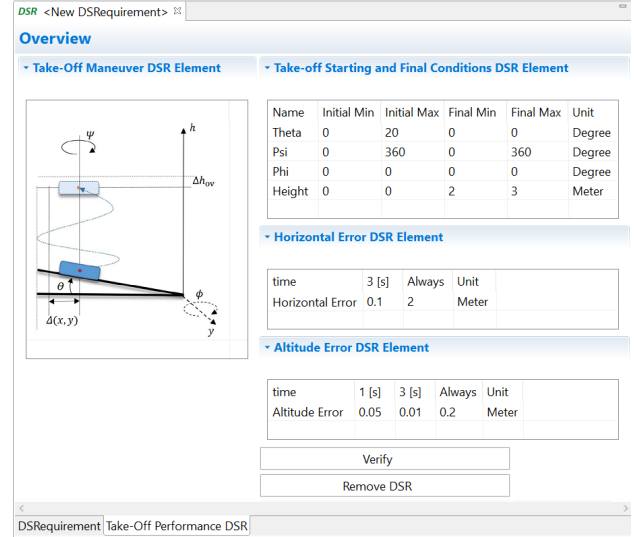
DSR <New DSRequirement> ⊠

Overview

Take-Off Maneuver DSR Element

$\psi$

$h$

$\Delta h_{ov}$

$\theta$

$\phi$

$\Delta(x, y)$

$y$

Take-off Starting and Final Conditions DSR Element

| Name | Initial Min | Initial Max | Final Min | Final Max | Unit |
|---|---|---|---|---|---|
| Theta | 0 | 20 | 0 | 0 | Degree |
| Psi | 0 | 360 | 0 | 360 | Degree |
| Phi | 0 | 0 | 0 | 0 | Degree |
| Height | 0 | 0 | 2 | 3 | Meter |

Horizontal Error DSR Element

| time | 3 [s] | Always | Unit |
|---|---|---|---|
| Horizontal Error | 0.1 | 2 | Meter |

Altitude Error DSR Element

| time | 1 [s] | 3 [s] | Always | Unit |
|---|---|---|---|---|
| Altitude Error | 0.05 | 0.01 | 0.2 | Meter |

Verify

Remove DSR

DSRequirement Take-Off Performance DSR